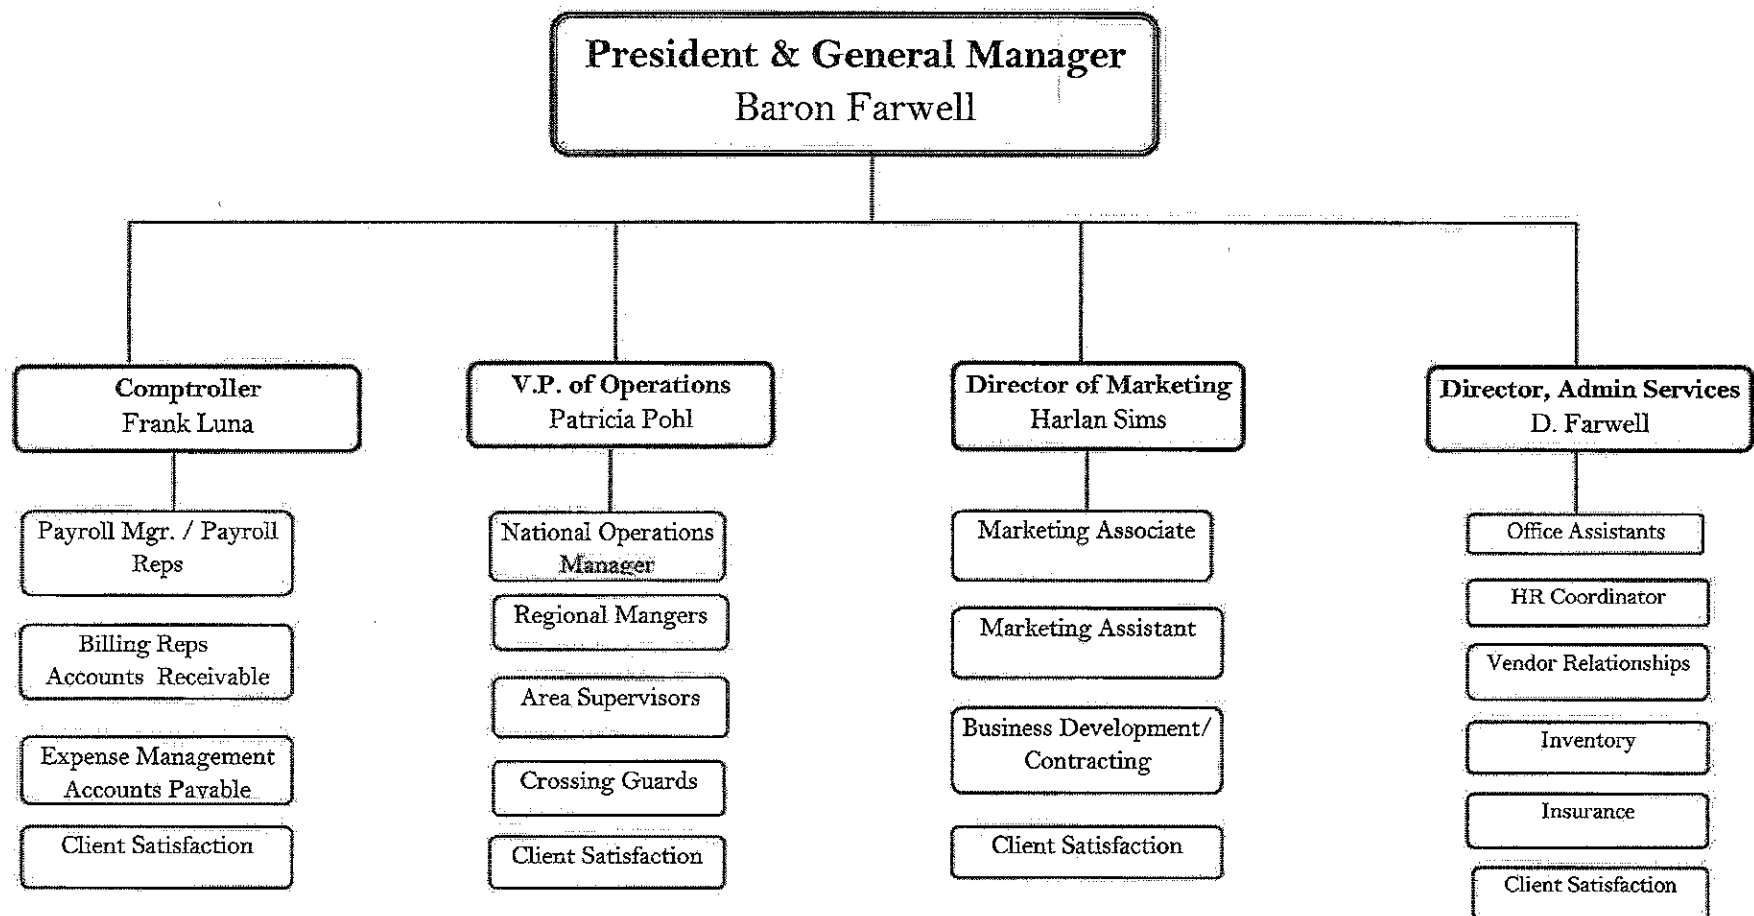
President & General Manager
Baron Farwell

Comptroller
Frank Luna

Payroll Mgr. / Payroll Reps

Billing Reps
Accounts Receivable

Expense Management
Accounts Payable

Client Satisfaction

V.P. of Operations
Patricia Pohl

National Operations Manager

Regional Mangers

Area Supervisors

Crossing Guards

Client Satisfaction

Director of Marketing
Harlan Sims

Marketing Associate

Marketing Assistant

Business Development/ Contracting

Client Satisfaction

Director, Admin Services
D. Farwell

Office Assistants

HR Coordinator

Vendor Relationships

Inventory

Insurance

Client Satisfaction